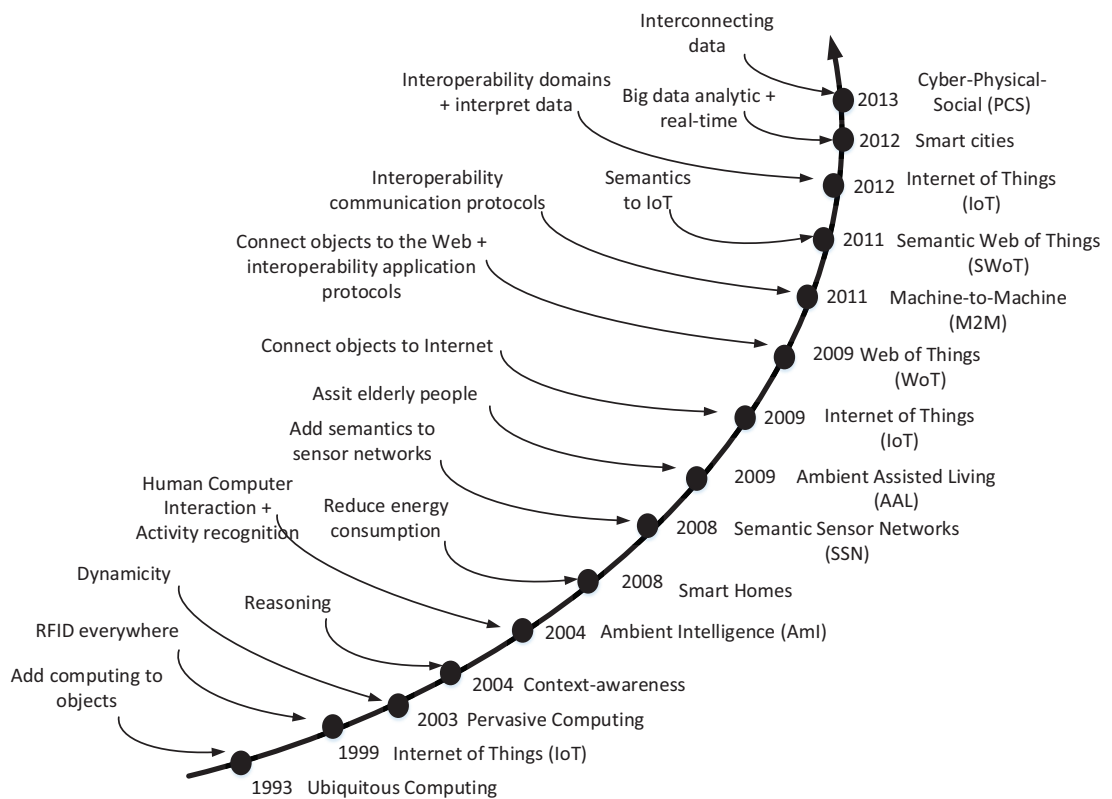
Interconnecting data

Interoperability domains + interpret data

Big data analytic + real-time

2013 Cyber-Physical-Social (PCS)

2012 Smart cities

Interoperability communication protocols

Semantics to IoT

2012 Internet of Things (IoT)

Connect objects to the Web + interoperability application protocols

2011 Semantic Web of Things (SWoT)

2011 Machine-to-Machine (M2M)

Connect objects to Internet

2009 Web of Things (WoT)

Assit elderly people

2009 Internet of Things (IoT)

Add semantics to sensor networks

2009 Ambient Assisted Living (AAL)

Human Computer Interaction + Activity recognition

Reduce energy consumption

2008 Semantic Sensor Networks (SSN)

2008 Smart Homes

Dynamicity

Reasoning

2004 Ambient Intelligence (AmI)

RFID everywhere

2004 Context-awareness

Add computing to objects

2003 Pervasive Computing

1999 Internet of Things (IoT)

1993 Ubiquitous Computing